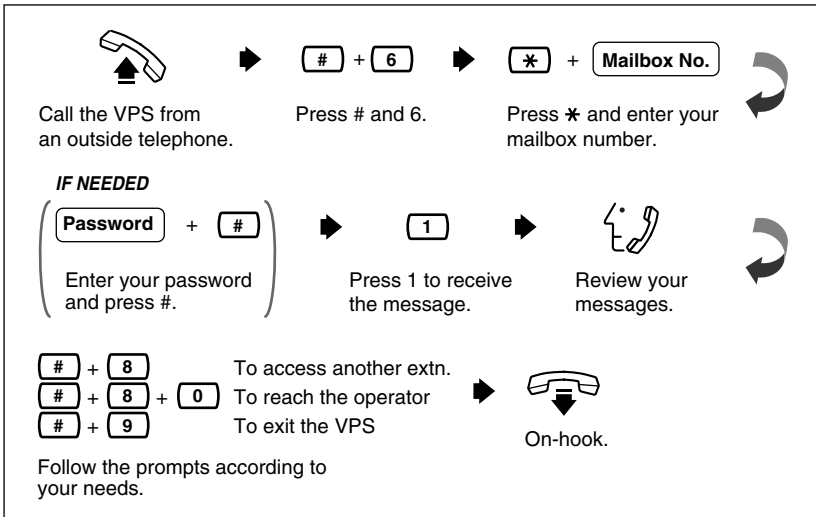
# + 6

* + Mailbox No.

Call the VPS from an outside telephone.

Press # and 6.

Press * and enter your mailbox number.

IF NEEDED

Password + #

Enter your password and press #.

1

Press 1 to receive the message.

Review your messages.

# + 8 To access another extn.

# + 8 + 0 To reach the operator

# + 9 To exit the VPS

On-hook.

Follow the prompts according to your needs.